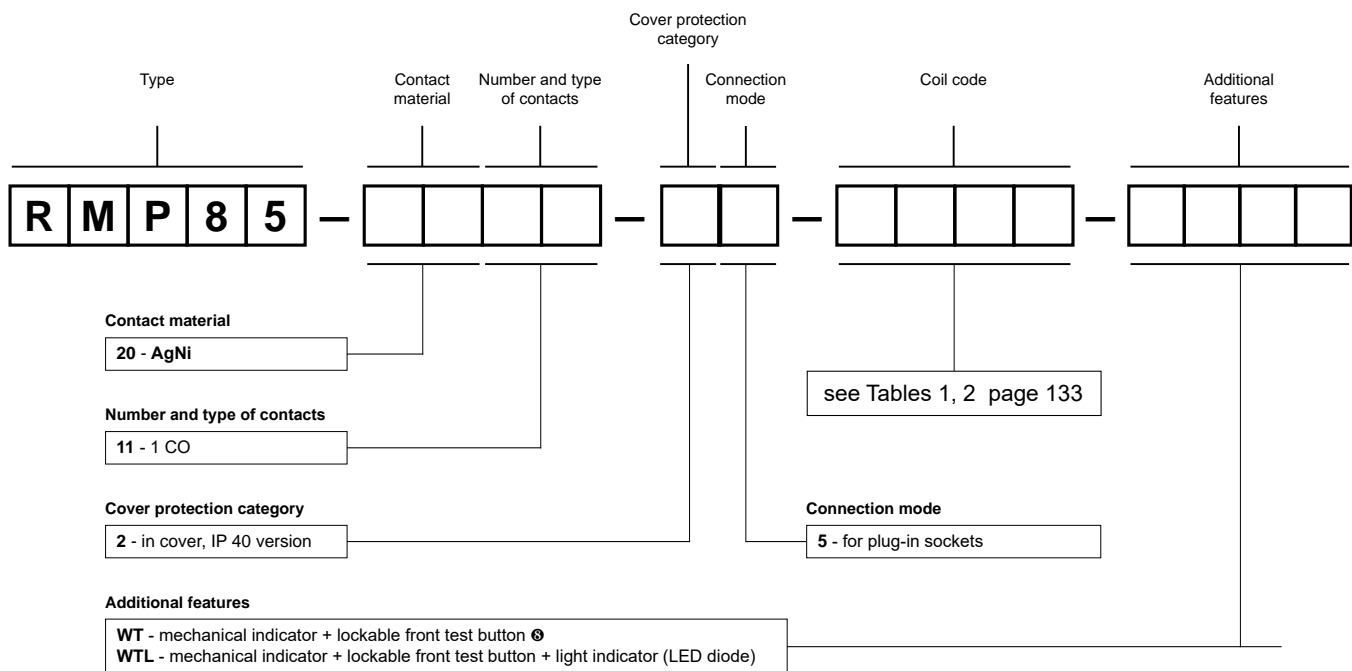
Cover protection category

Type

Contact material

Number and type of contacts

Connection mode

Coil code

Additional features

R M P 8 5 – – – –

Contact material

20 - AgNi

see Tables 1, 2 page 133

Number and type of contacts

11 - 1 CO

Cover protection category

2 - in cover, IP 40 version

Connection mode

5 - for plug-in sockets

Additional features

WT - mechanical indicator + lockable front test button ❸
WTL - mechanical indicator + lockable front test button + light indicator (LED diode)